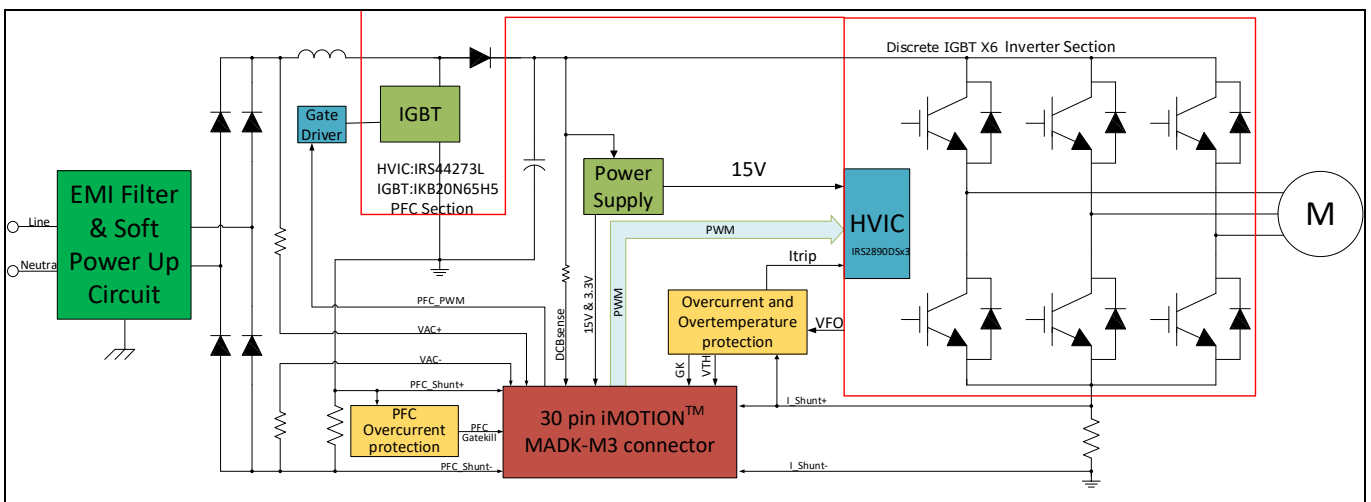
Discrete IGBT X6 Inverter Section

Gate Driver

IGBT

HVIC:IRS44273L
IGBT:IKB20N65H5
PFC Section

EMI Filter & Soft Power Up Circuit

Line

Neutral

Power Supply

15V

HVIC
IRS2890DSx3

M

PWM

Itrip

Overcurrent and Overtemperature protection

VFO

PFC_PWM

VAC+

VAC-

PFC_Shunt+

DCBsense

15V & 3.3V

PWM

GK

VTH

PFC Overcurrent protection

PFC Gatekill

30 pin iMOTION$^{TM}$ MADK-M3 connector

I_Shunt+

I_Shunt-

PFC_Shunt-